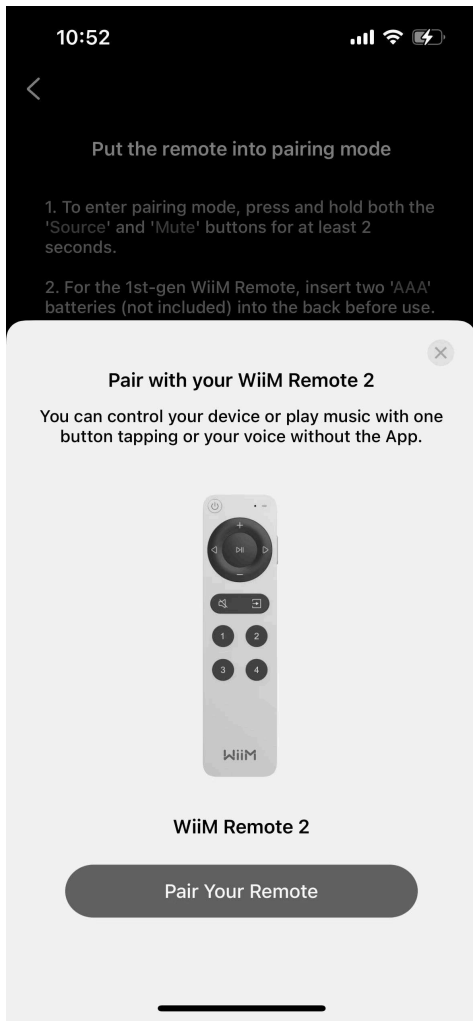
10:52

<

Put the remote into pairing mode

1. To enter pairing mode, press and hold both the 'Source' and 'Mute' buttons for at least 2 seconds.

2. For the 1st-gen WiiM Remote, insert two 'AAA' batteries (not included) into the back before use.

Pair with your WiiM Remote 2

You can control your device or play music with one button tapping or your voice without the App.

+
−
1
2
3
4
WiiM

WiiM Remote 2

Pair Your Remote